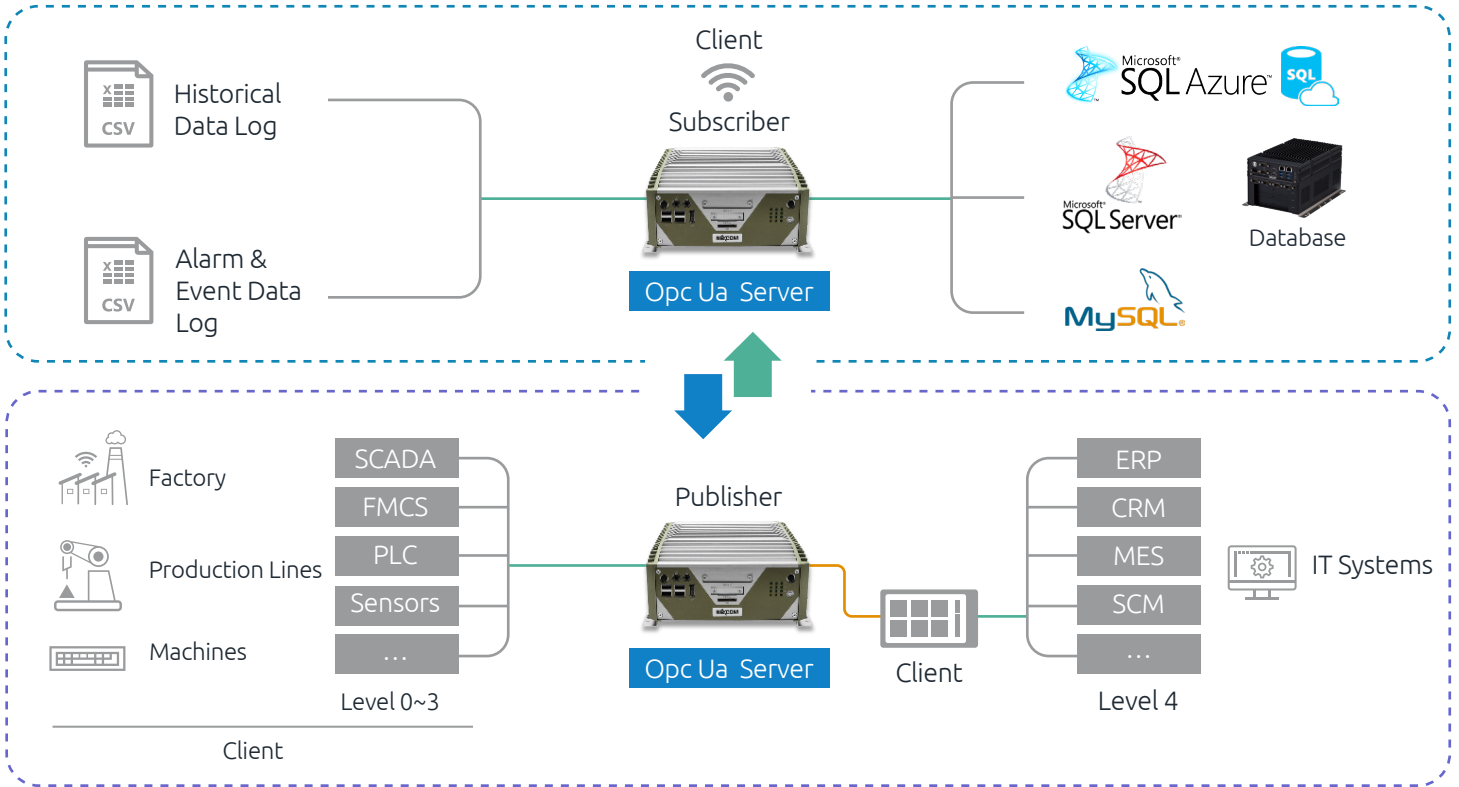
CSV

Historical Data Log

CSV

Alarm & Event Data Log

Client

Subscriber

Opc Ua Server

Microsoft SQL Azure

SQL

Microsoft SQL Server

Database

MySQL

Factory

Production Lines

Machines

Client

SCADA

FMCS

PLC

Sensors

…

Level 0~3

Publisher

Opc Ua Server

Client

ERP

CRM

MES

SCM

…

Level 4

IT Systems